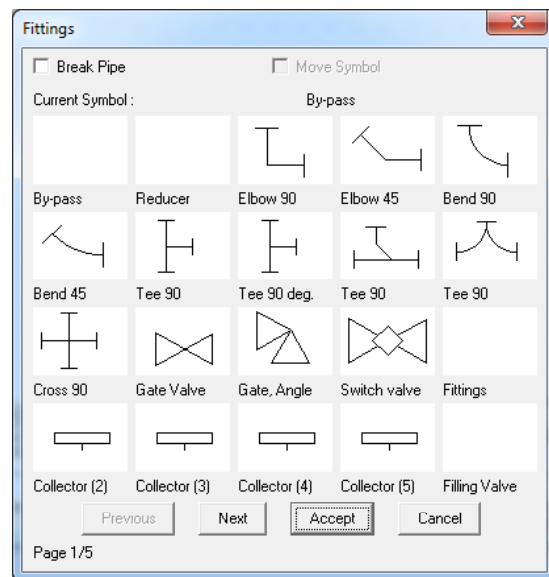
Fittings

X

Break Pipe

Move Symbol

Current Symbol :

By-pass

By-pass

Reducer

Elbow 90

Elbow 45

Bend 90

Bend 45

Tee 90

Tee 90 deg.

Tee 90

Tee 90

Cross 90

Gate Valve

Gate, Angle

Switch valve

Fittings

Collector (2)

Collector (3)

Collector (4)

Collector (5)

Filling Valve

Previous

Next

Accept

Cancel

Page 1/5